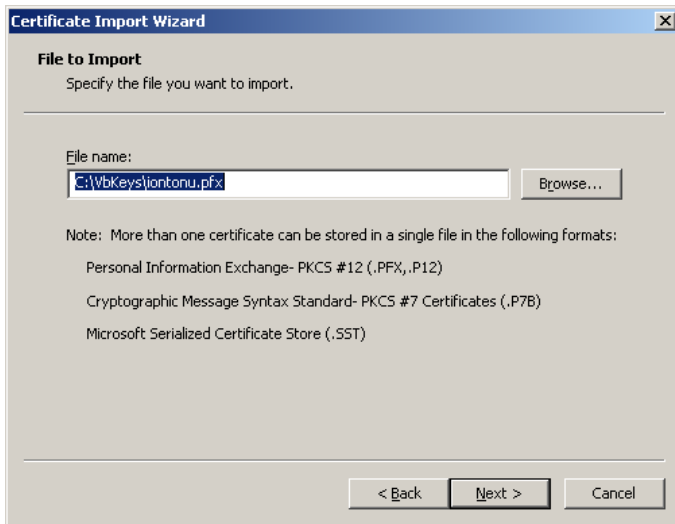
Certificate Import Wizard

File to Import

Specify the file you want to import.

File name:

C:\VbKeys\iontonu.pfx

Browse...

Note: More than one certificate can be stored in a single file in the following formats:

Personal Information Exchange- PKCS #12 (.PFX,.P12)

Cryptographic Message Syntax Standard- PKCS #7 Certificates (.P7B)

Microsoft Serialized Certificate Store (.SST)

< Back

Next >

Cancel